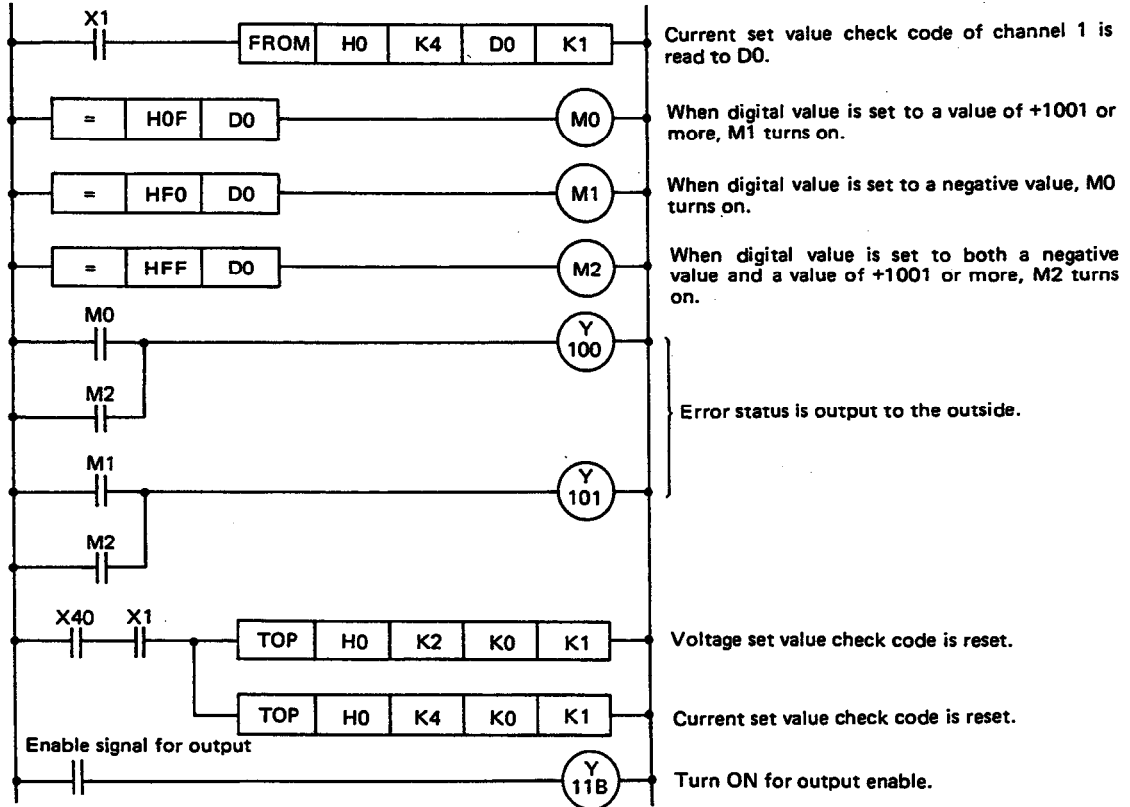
X1
FROM | H0 | K4 | D0 | K1
Current set value check code of channel 1 is read to D0.

= | H0F | D0
M0
When digital value is set to a value of +1001 or more, M1 turns on.

= | HF0 | D0
M1
When digital value is set to a negative value, M0 turns on.

= | HFF | D0
M2
When digital value is set to both a negative value and a value of +1001 or more, M2 turns on.

M0
Y 100
M2

Error status is output to the outside.

M1
Y 101
M2

X40 X1
TOP | H0 | K2 | K0 | K1
Voltage set value check code is reset.

TOP | H0 | K4 | K0 | K1
Current set value check code is reset.

Enable signal for output
Y 11B
Turn ON for output enable.